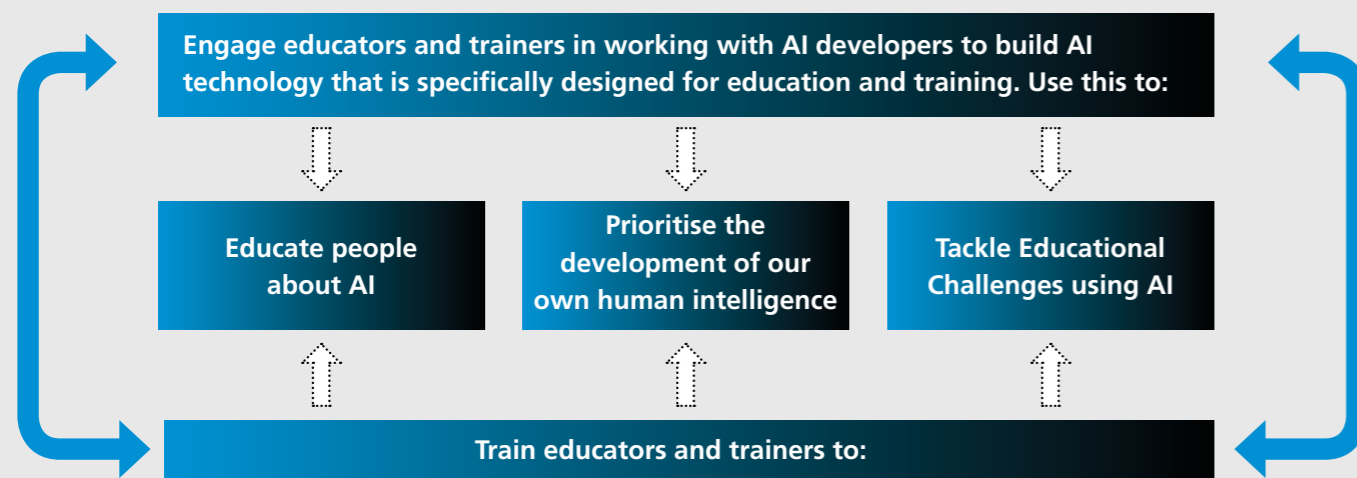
Engage educators and trainers in working with AI developers to build AI technology that is specifically designed for education and training. Use this to:

Educate people about AI

Prioritise the development of our own human intelligence

Tackle Educational Challenges using AI

Train educators and trainers to: